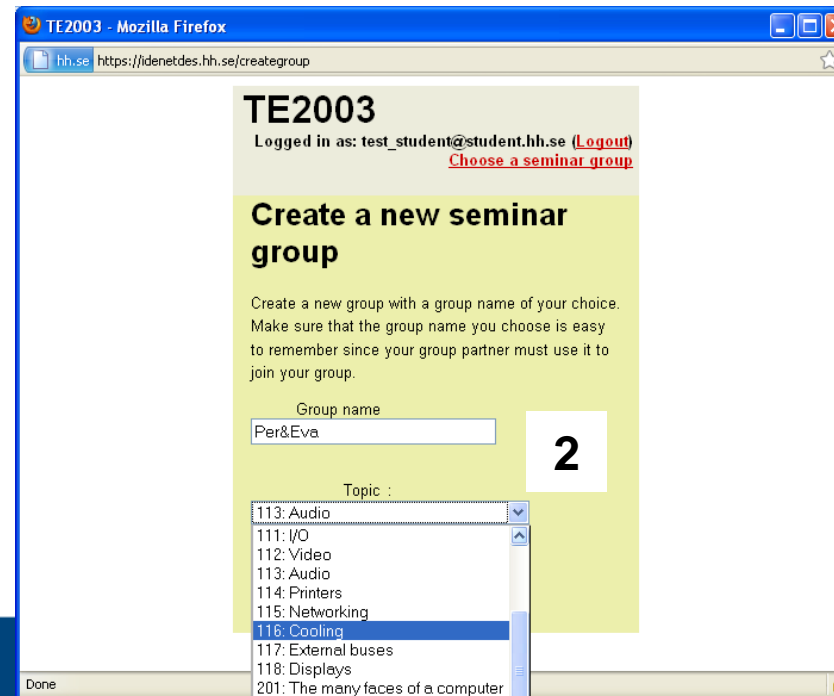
TE2003 - Mozilla Firefox

hh.se https://idenetdes.hh.se/creategroup

TE2003

Logged in as: test_student@student.hh.se (Logout)

Choose a seminar group

Create a new seminar group

Create a new group with a group name of your choice. Make sure that the group name you choose is easy to remember since your group partner must use it to join your group.

Group name

Per&Eva

2

Topic :

113: Audio

111: I/O
112: Video
113: Audio
114: Printers
115: Networking
116: Cooling
117: External buses
118: Displays
201: The many faces of a computer

Done